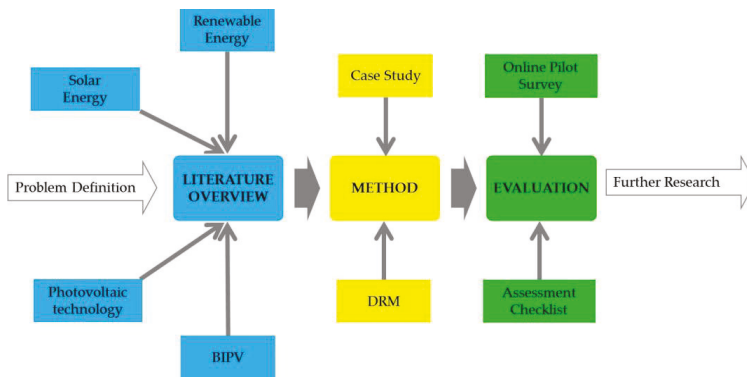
Renewable Energy

Solar Energy

Problem Definition

LITERATURE OVERVIEW

Photovoltaic technology

BIPV

Case Study

METHOD

DRM

Online Pilot Survey

EVALUATION

Assessment Checklist

Further Research